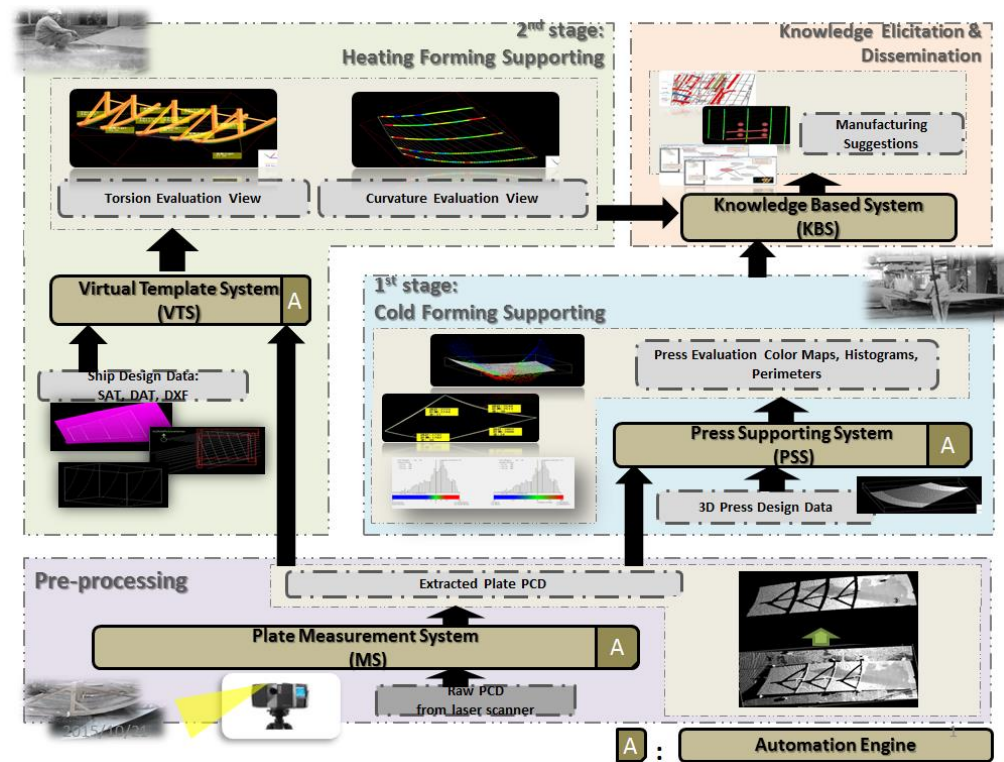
2$^{nd}$ stage:
Heating Forming Supporting

Knowledge Elicitation & Dissemination

Manufacturing Suggestions

Torsion Evaluation View

Curvature Evaluation View

Knowledge Based System
(KBS)

Virtual Template System
(VTS)

A

1$^{st}$ stage:
Cold Forming Supporting

Ship Design Data:
SAT, DAT, DXF

Press Evaluation Color Maps, Histograms, Perimeters

Press Supporting System
(PSS)

A

3D Press Design Data

Pre-processing

Extracted Plate PCD

Plate Measurement System
(MS)

A

Raw PCD
from laser scanner

2015/10/21

A :

Automation Engine

1